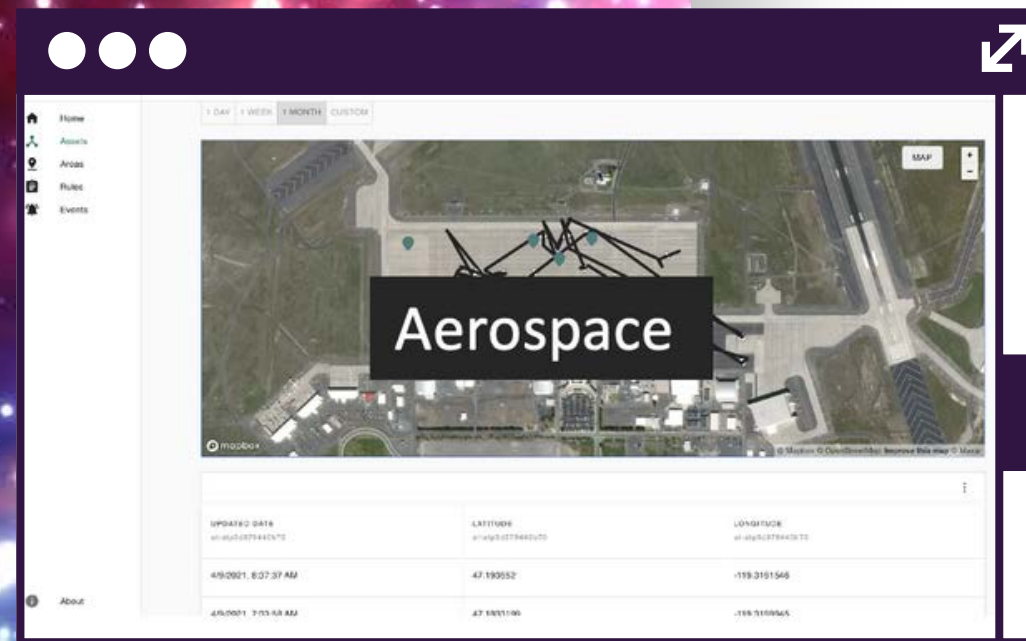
Home
Assets
Areas
Rules
Events

About

1 DAY | 1 WEEK | 1 MONTH | CUSTOM

MAP

+
-

Aerospace

mapbox

© Mapbox © OpenStreetMap Improve this map © Maxar

| UPDATED DATA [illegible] | LATITUDE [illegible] | LONGITUDE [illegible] |
|---|---|---|
| 4/9/2021, 6:37:37 AM | 47.193552 | -119.3151546 |
| 4/9/2021, 7:03:58 AM | 47.193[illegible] | -119.3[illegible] |